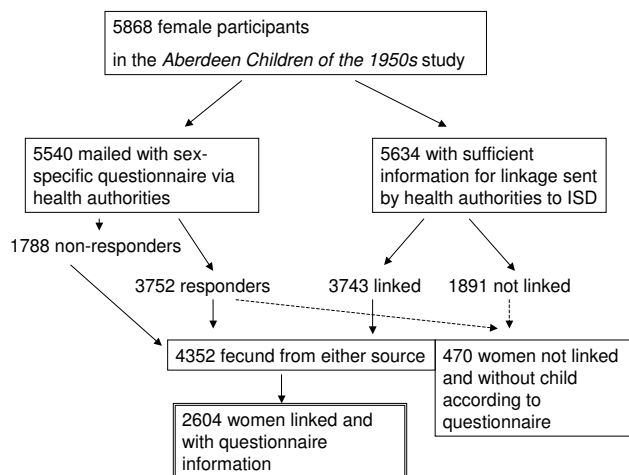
5868 female participants in the Aberdeen Children of the 1950s study

5540 mailed with sex-specific questionnaire via health authorities

5634 with sufficient information for linkage sent by health authorities to ISD

1788 non-responders

3752 responders

3743 linked

1891 not linked

4352 fecund from either source

470 women not linked and without child according to questionnaire

2604 women linked and with questionnaire information